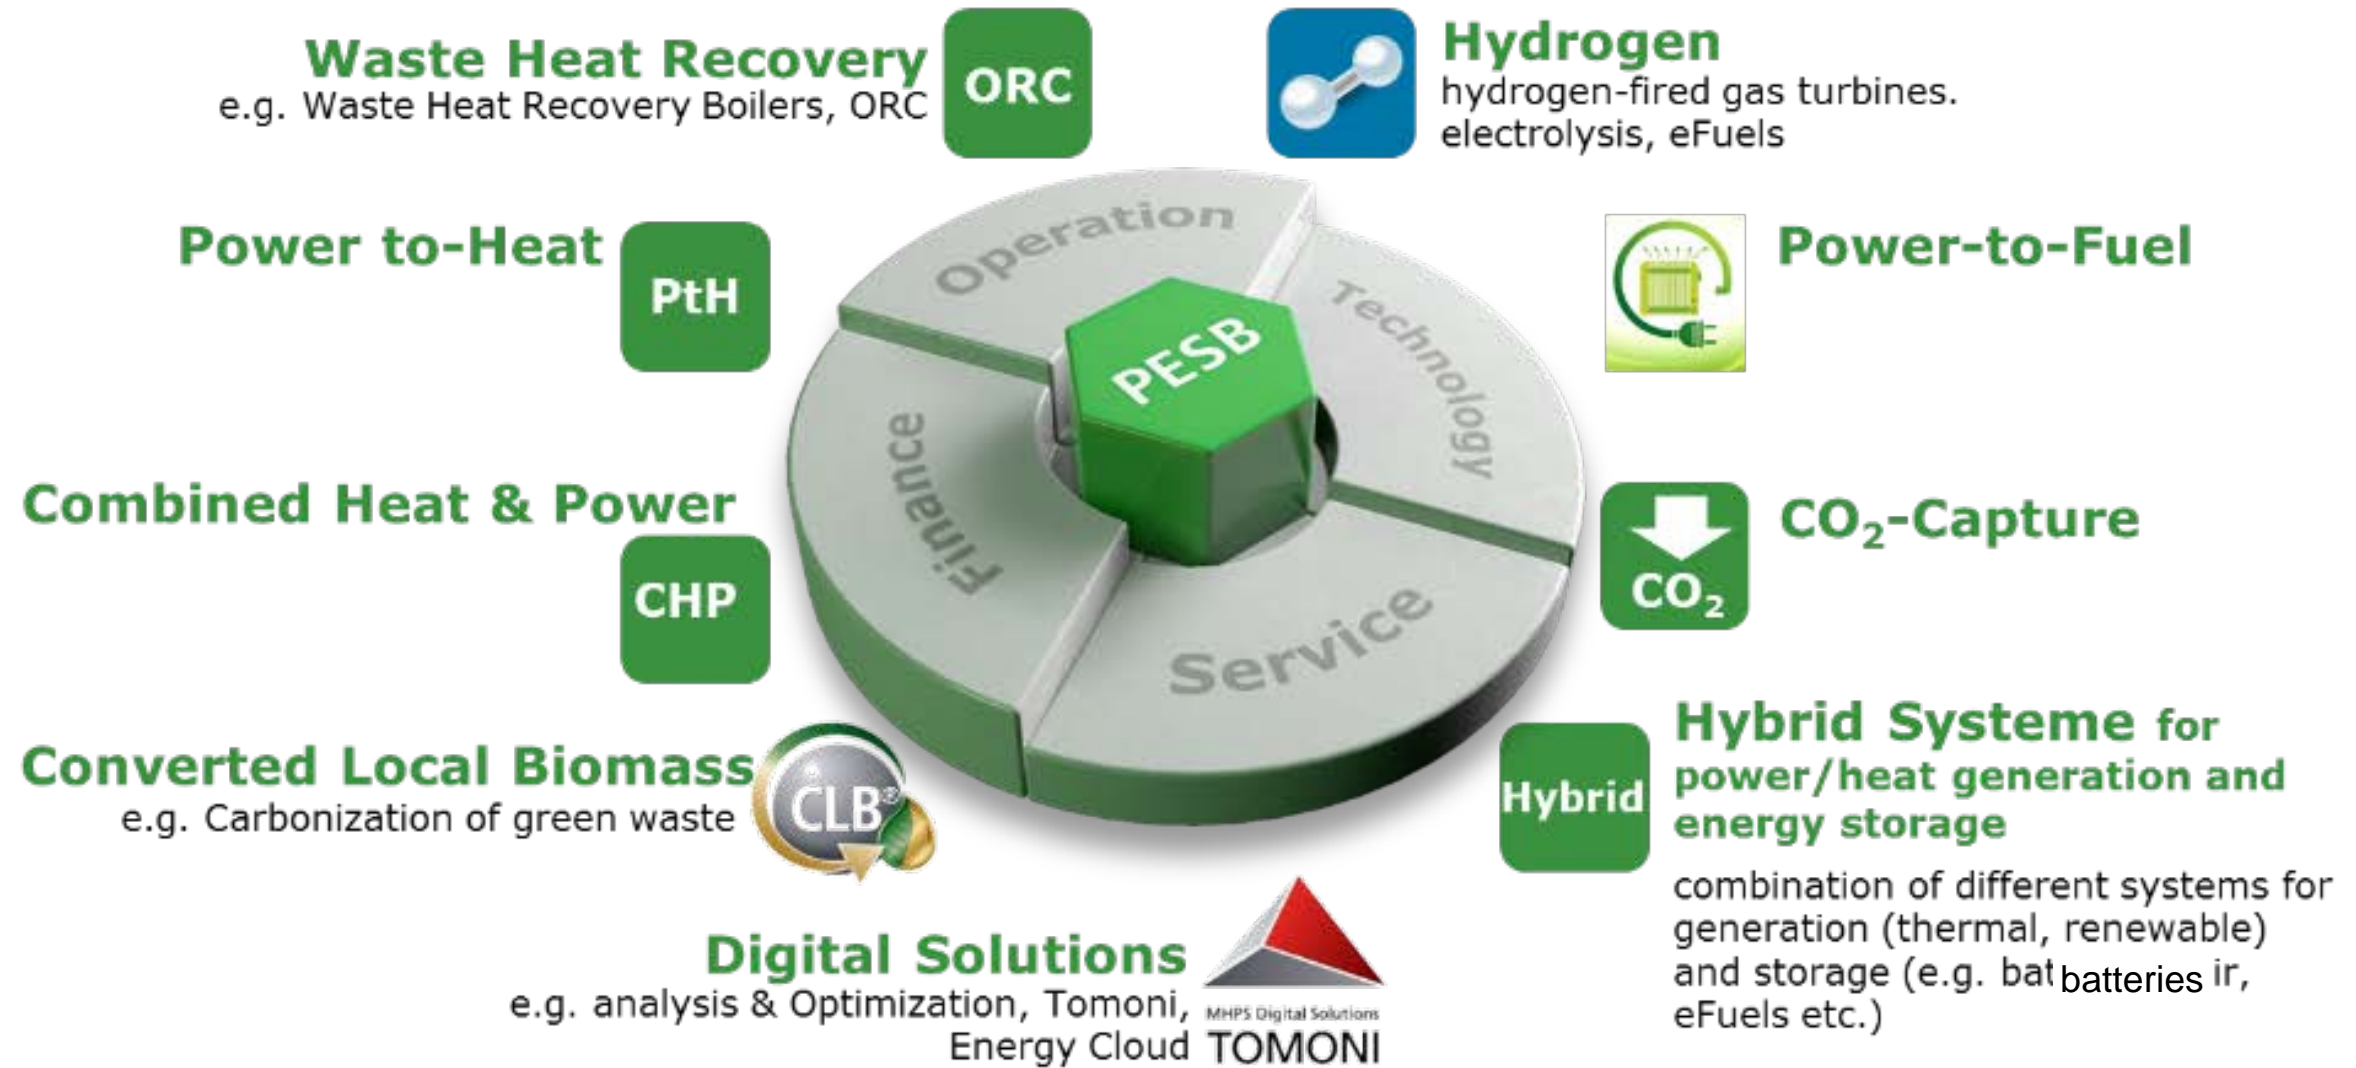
Waste Heat Recovery
e.g. Waste Heat Recovery Boilers, ORC

ORC

Hydrogen
hydrogen-fired gas turbines. electrolysis, eFuels

Power to-Heat

PtH

Power-to-Fuel

Operation

Technology

PESB

Finance

Service

Combined Heat & Power

CHP

CO$_2$-Capture

CO$_2$

Converted Local Biomass
e.g. Carbonization of green waste

CLB

Hybrid

Hybrid Systeme for power/heat generation and energy storage

combination of different systems for generation (thermal, renewable) and storage (e.g. bat batteries ir, eFuels etc.)

Digital Solutions
e.g. analysis & Optimization, Tomoni, Energy Cloud

MHPS Digital Solutions
TOMONI